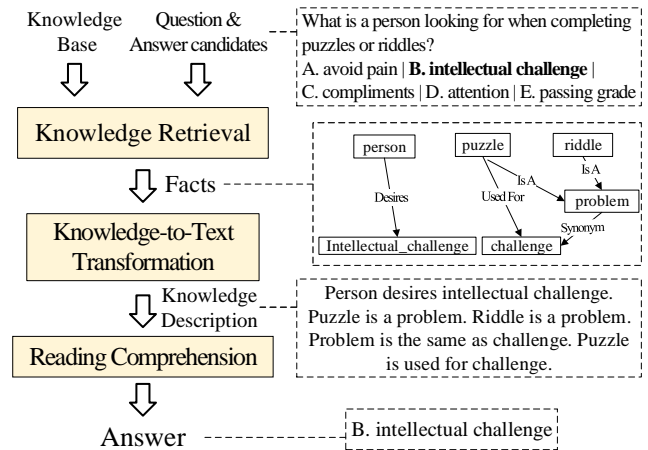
Knowledge Base

Question & Answer candidates

What is a person looking for when completing puzzles or riddles?
A. avoid pain | **B. intellectual challenge** | C. compliments | D. attention | E. passing grade

Knowledge Retrieval

Facts

person

puzzle

riddle

Desires

Is A

Used For

Is A

problem

Synonym

Intellectual_challenge

challenge

Knowledge-to-Text Transformation

Knowledge Description

Person desires intellectual challenge. Puzzle is a problem. Riddle is a problem. Problem is the same as challenge. Puzzle is used for challenge.

Reading Comprehension

Answer

B. intellectual challenge